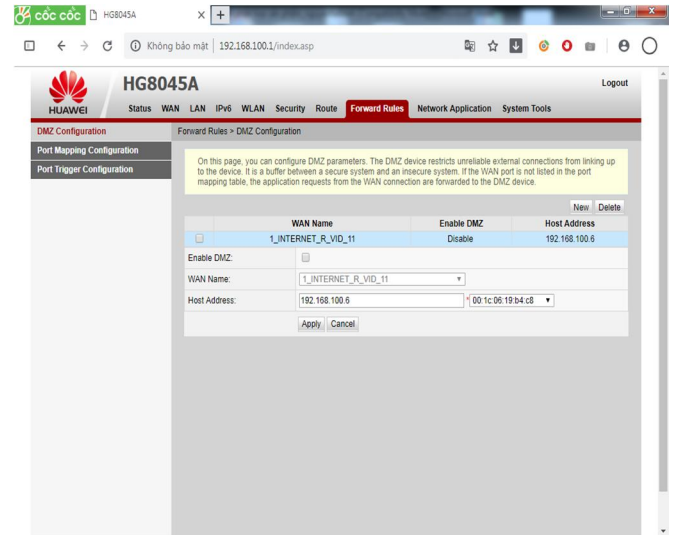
cốc cốc HG8045A × +

Không bảo mật | 192.168.100.1/index.asp

HUAWEI HG8045A Logout

Status WAN LAN IPv6 WLAN Security Route Forward Rules Network Application System Tools

DMZ Configuration
Port Mapping Configuration
Port Trigger Configuration

Forward Rules > DMZ Configuration

On this page, you can configure DMZ parameters. The DMZ device restricts unreliable external connections from linking up to the device. It is a buffer between a secure system and an insecure system. If the WAN port is not listed in the port mapping table, the application requests from the WAN connection are forwarded to the DMZ device.

New Delete

| | WAN Name | Enable DMZ | Host Address |
|---|---|---|---|
| | 1_INTERNET_R_VID_11 | Disable | 192.168.100.6 |

Enable DMZ:

WAN Name: 1_INTERNET_R_VID_11

Host Address: 192.168.100.6 * 00:1c:06:19:b4:c8

Apply Cancel